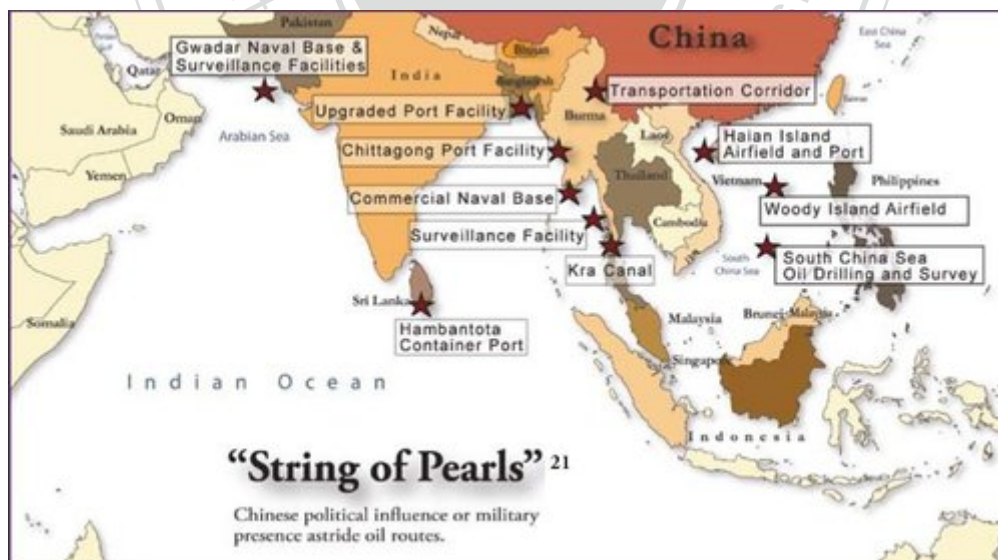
Pakistan

Nepal

Bhutan

China

East China Sea

Gwadar Naval Base & Surveillance Facilities

Qatar

India

Bangladesh

Transportation Corridor

Taiwan

Oman

Saudi Arabia

Upgraded Port Facility

Arabian Sea

Burma

Laos

Haian Island Airfield and Port

Yemen

Chittagong Port Facility

Vietnam

Thailand

Philippines

Commercial Naval Base

Woody Island Airfield

Cambodia

Surveillance Facility

South China Sea

South China Sea Oil Drilling and Survey

Kra Canal

Sri Lanka

Somalia

Hambantota Container Port

Malaysia

Brunei

Malaysia

Singapore

Indian Ocean

Indonesia

"String of Pearls" 21

Chinese political influence or military presence astride oil routes.